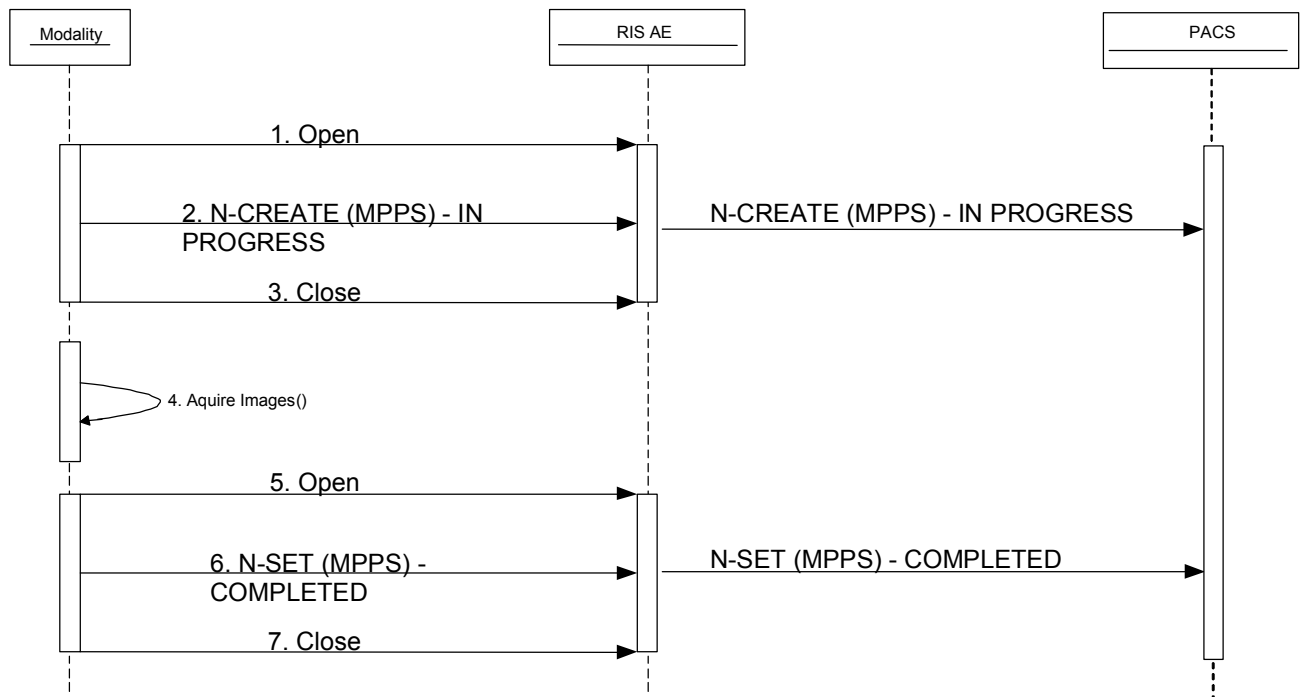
Modality

RIS AE

PACS

1. Open

2. N-CREATE (MPPS) - IN PROGRESS

N-CREATE (MPPS) - IN PROGRESS

3. Close

4. Aquire Images()

5. Open

6. N-SET (MPPS) - COMPLETED

N-SET (MPPS) - COMPLETED

7. Close